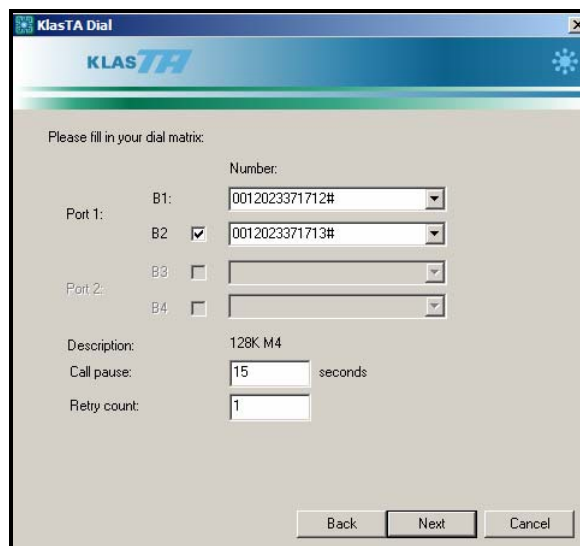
KlasTA Dial

KLASTA

Please fill in your dial matrix:

Number:

Port 1:
B1: 0012023371712#
B2 0012023371713#

Port 2:
B3
B4

Description: 128K M4
Call pause: 15 seconds
Retry count: 1

Back Next Cancel